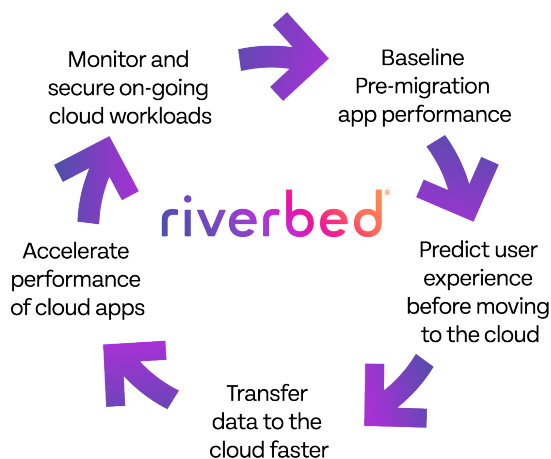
Monitor and secure on-going cloud workloads

Baseline Pre-migration app performance

riverbed®

Predict user experience before moving to the cloud

Transfer data to the cloud faster

Accelerate performance of cloud apps